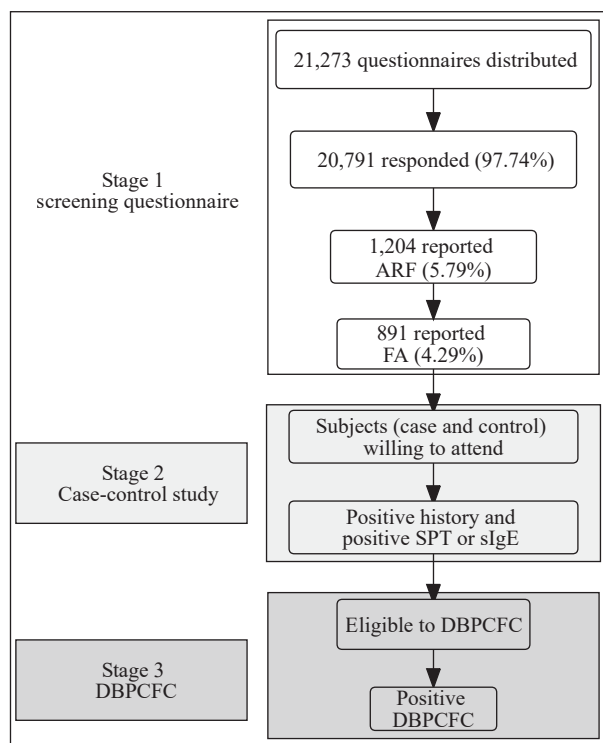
Stage 1
screening questionnaire

21,273 questionnaires distributed

20,791 responded (97.74%)

1,204 reported
ARF (5.79%)

891 reported
FA (4.29%)

Stage 2
Case-control study

Subjects (case and control)
willing to attend

Positive history and
positive SPT or sIgE

Stage 3
DBPCFC

Eligible to DBPCFC

Positive
DBPCFC